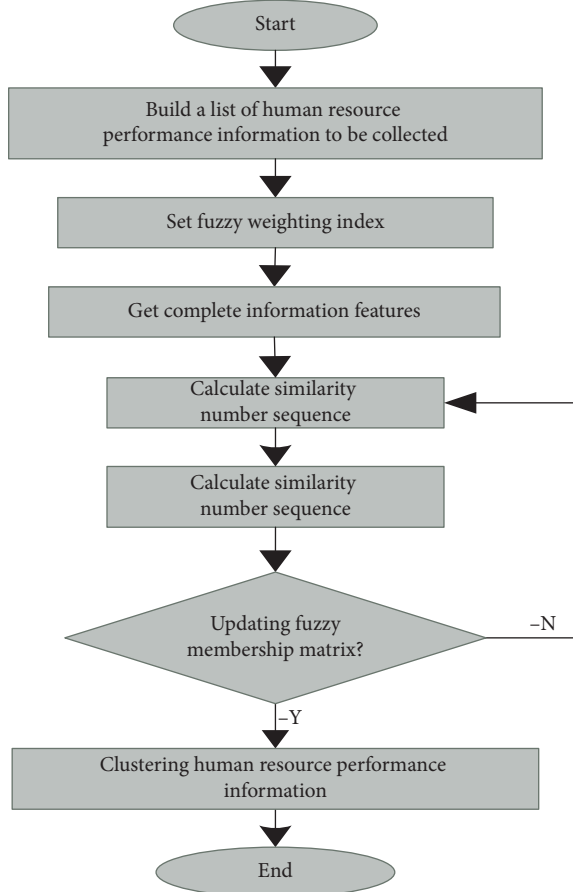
Start

Build a list of human resource performance information to be collected

Set fuzzy weighting index

Get complete information features

Calculate similarity number sequence

Calculate similarity number sequence

Updating fuzzy membership matrix?

–N

–Y

Clustering human resource performance information

End